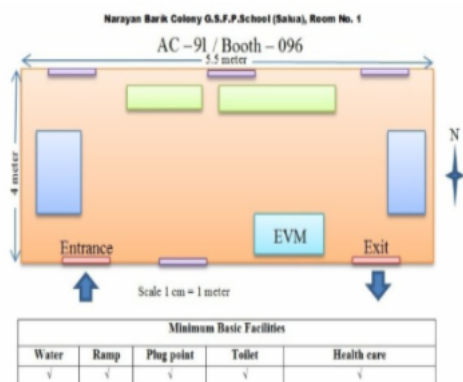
Narayan Barik Colony G.S.F.P.School (Salua), Room No. 1

AC – 91 / Booth – 096

5.5 meter

4 meter

N

EVM

Entrance

Exit

Scale 1 cm = 1 meter

| Minimum Basic Facilities | | | | |
|---|---|---|---|---|
| Water | Ramp | Plug point | Toilet | Health care |
| √ | √ | √ | √ | √ |